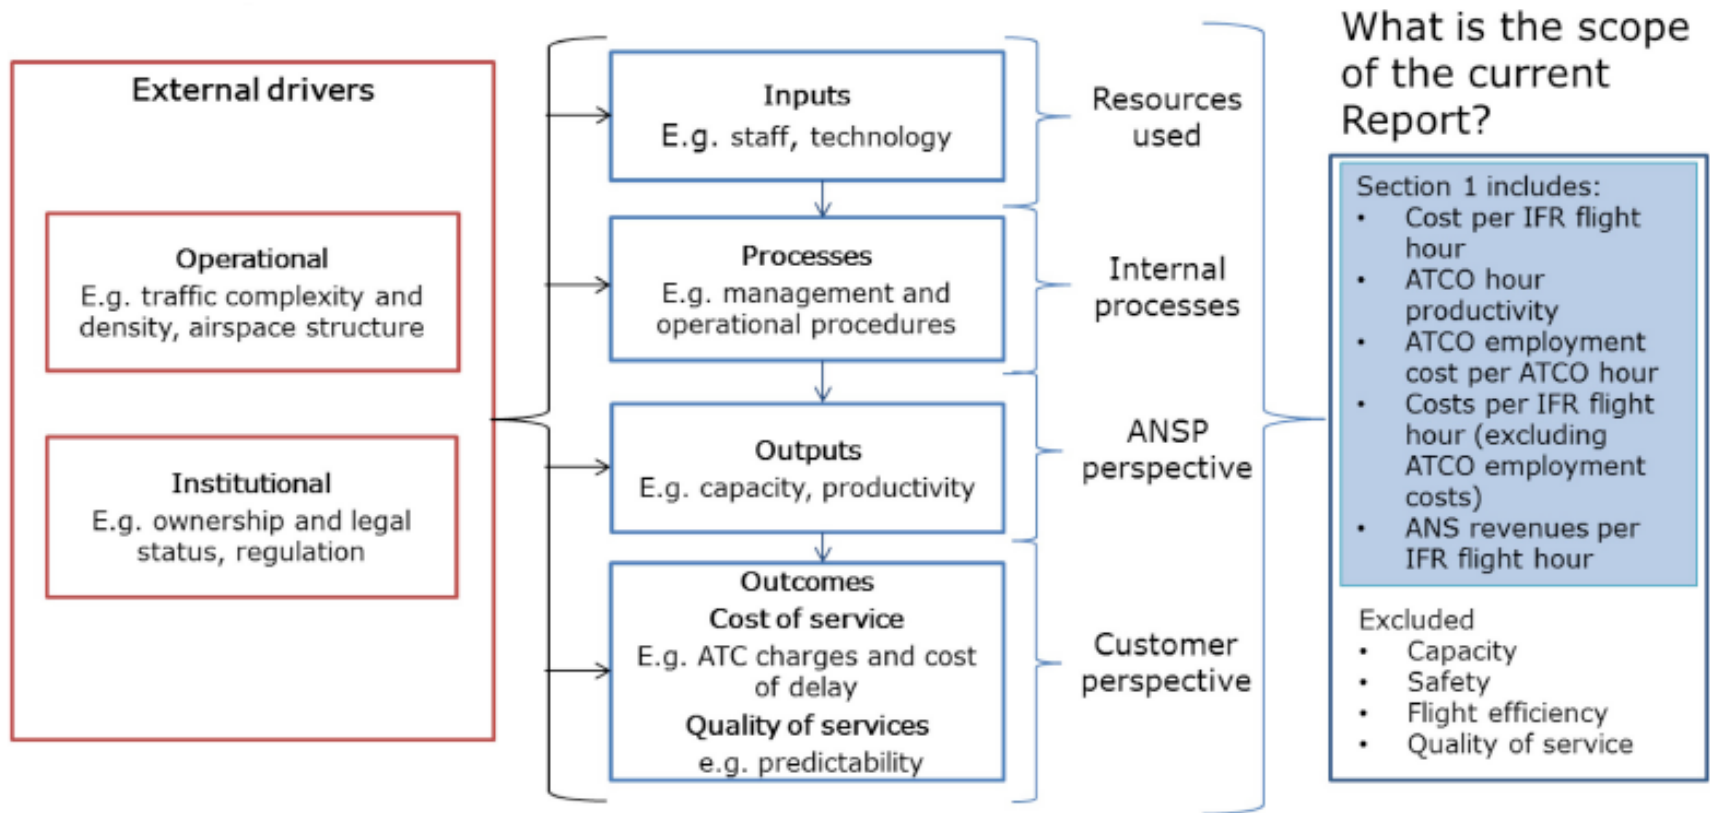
External drivers

Operational
E.g. traffic complexity and density, airspace structure

Institutional
E.g. ownership and legal status, regulation

Inputs
E.g. staff, technology

Processes
E.g. management and operational procedures

Outputs
E.g. capacity, productivity

Outcomes
Cost of service
E.g. ATC charges and cost of delay
Quality of services
e.g. predictability

Resources used

Internal processes

ANSP perspective

Customer perspective

What is the scope of the current Report?

Section 1 includes:
- Cost per IFR flight hour
- ATCO hour productivity
- ATCO employment cost per ATCO hour
- Costs per IFR flight hour (excluding ATCO employment costs)
- ANS revenues per IFR flight hour

Excluded
- Capacity
- Safety
- Flight efficiency
- Quality of service